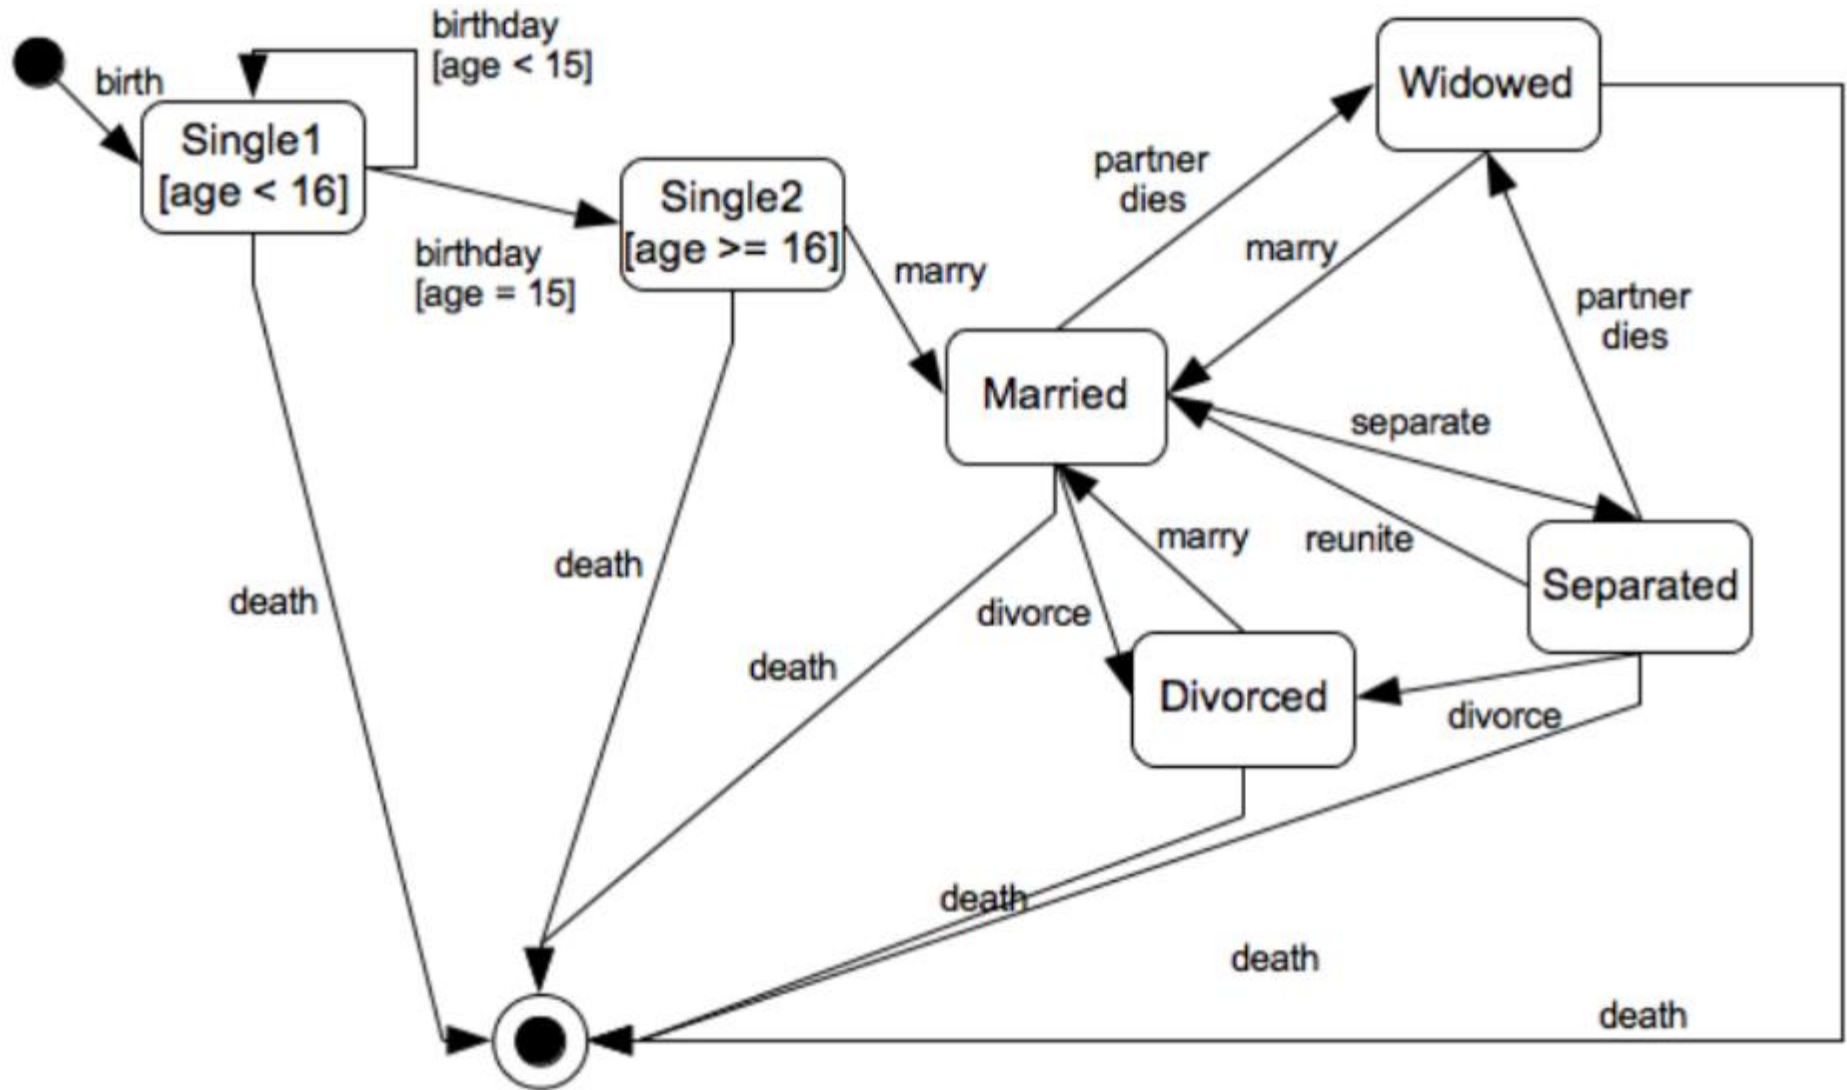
birth

Single1 [age < 16]

birthday [age < 15]

Single2 [age >= 16]

birthday [age = 15]

Widowed

partner dies

marry

marry

partner dies

Married

separate

reunite

Separated

marry

divorce

Divorced

divorce

death

death

death

death

death

death